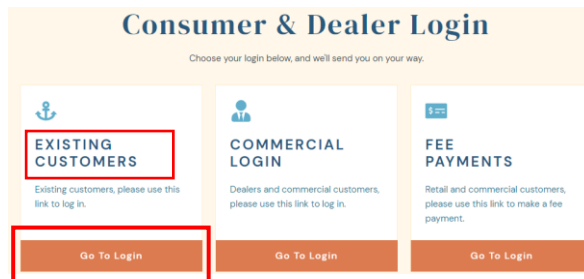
Consumer & Dealer Login

Choose your login below, and we'll send you on your way.

EXISTING CUSTOMERS

Existing customers, please use this link to log in.

Go To Login

COMMERCIAL LOGIN

Dealers and commercial customers, please use this link to log in.

Go To Login

FEE PAYMENTS

Retail and commercial customers, please use this link to make a fee payment.

Go To Login